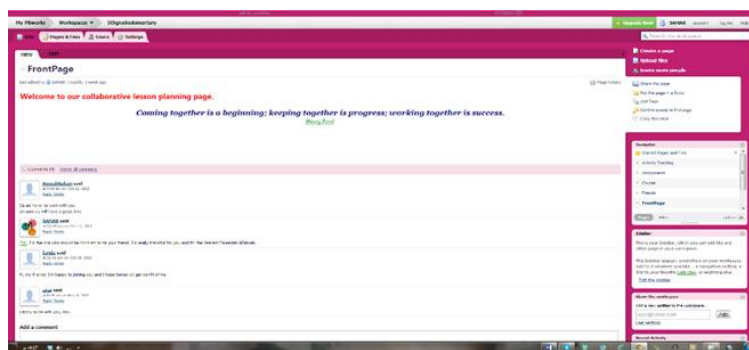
My PBworks Workspaces 3rdgradeelementary

Upgrade Now SAHWA

Wiki Pages & Files Users Settings

Search this workspace

VIEW EDIT

FrontPage

last edited by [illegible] 1 month, 1 week ago

Page history

Welcome to our collaborative lesson planning page.

Coming together is a beginning; keeping together is progress; working together is success.

Henry Ford

Comments (5) Show all comments

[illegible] said
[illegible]
Reply Delete

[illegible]

SAHWA said
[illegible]
Reply Delete

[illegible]

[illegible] said
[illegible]
Reply Delete

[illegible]

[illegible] said
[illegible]
Reply Delete

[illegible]

Add a comment

Create a page
Upload files
Invite more people

Share this page
Put this page in a folder
Add Tags
Control access to this page
Copy this page

Navigator
Pinned Pages and Files
Activity Tracking
Assignment
Course
Friends
FrontPage

SideBar

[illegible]

Edit the sidebar

Share this workspace

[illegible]

Add

Recent Activity